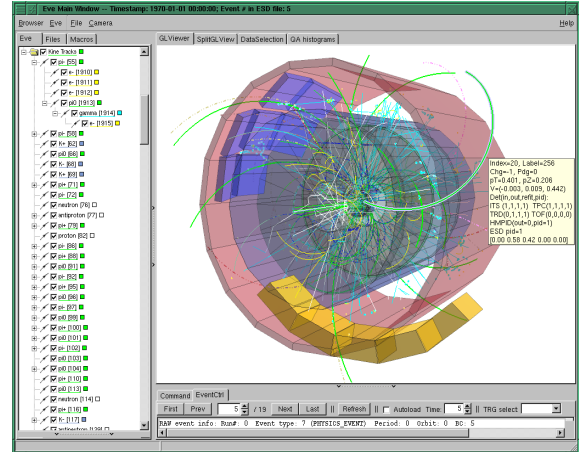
Eve Main Window -- Timestamp: 1970-01-01 00:00:00; Event # in ESD file: 5

Browser Eve File Camera Help

Eve Files Macros

Kine Tracks
pi- [55]
e- [1910]
e+ [1911]
e- [1912]
pi0 [1913]
gamma [1914]
e- [1915]
pi- [58]
K+ [62]
pi0 [66]
K- [68]
K+ [69]
pi+ [71]
pi+ [72]
neutron [76]
antiproton [77]
pi+ [79]
proton [82]
pi- [86]
pi+ [88]
pi0 [91]
pi+ [95]
pi0 [96]
pi+ [97]
pi- [99]
pi+ [100]
pi0 [101]
pi- [102]
pi0 [103]
pi0 [104]
pi+ [110]
pi0 [113]
neutron [114]
pi+ [116]
K- [117]

GLViewer SplitGLView DataSelection QA histograms

Index=20, Label=256
Chg=-1, Pdg=0
pT=0.401, pZ=0.206
V=(-0.003, 0.009, 0.442)
Det(in,out,refit,pid):
ITS (1,1,1,1) TPC(1,1,1,1)
TRD(0,1,1,1) TOF(0,0,0,0)
HMPID(out=0,pid=1)
ESD pid=1
[0.00 0.58 0.42 0.00 0.00]

Command EventCtrl

First Prev 5 / 19 Next Last Refresh Autoload Time: 5 TRG select

RAW event info: Run#: 0 Event type: 7 (PHYSICS_EVENT) Period: 0 Orbit: 0 BC: 5